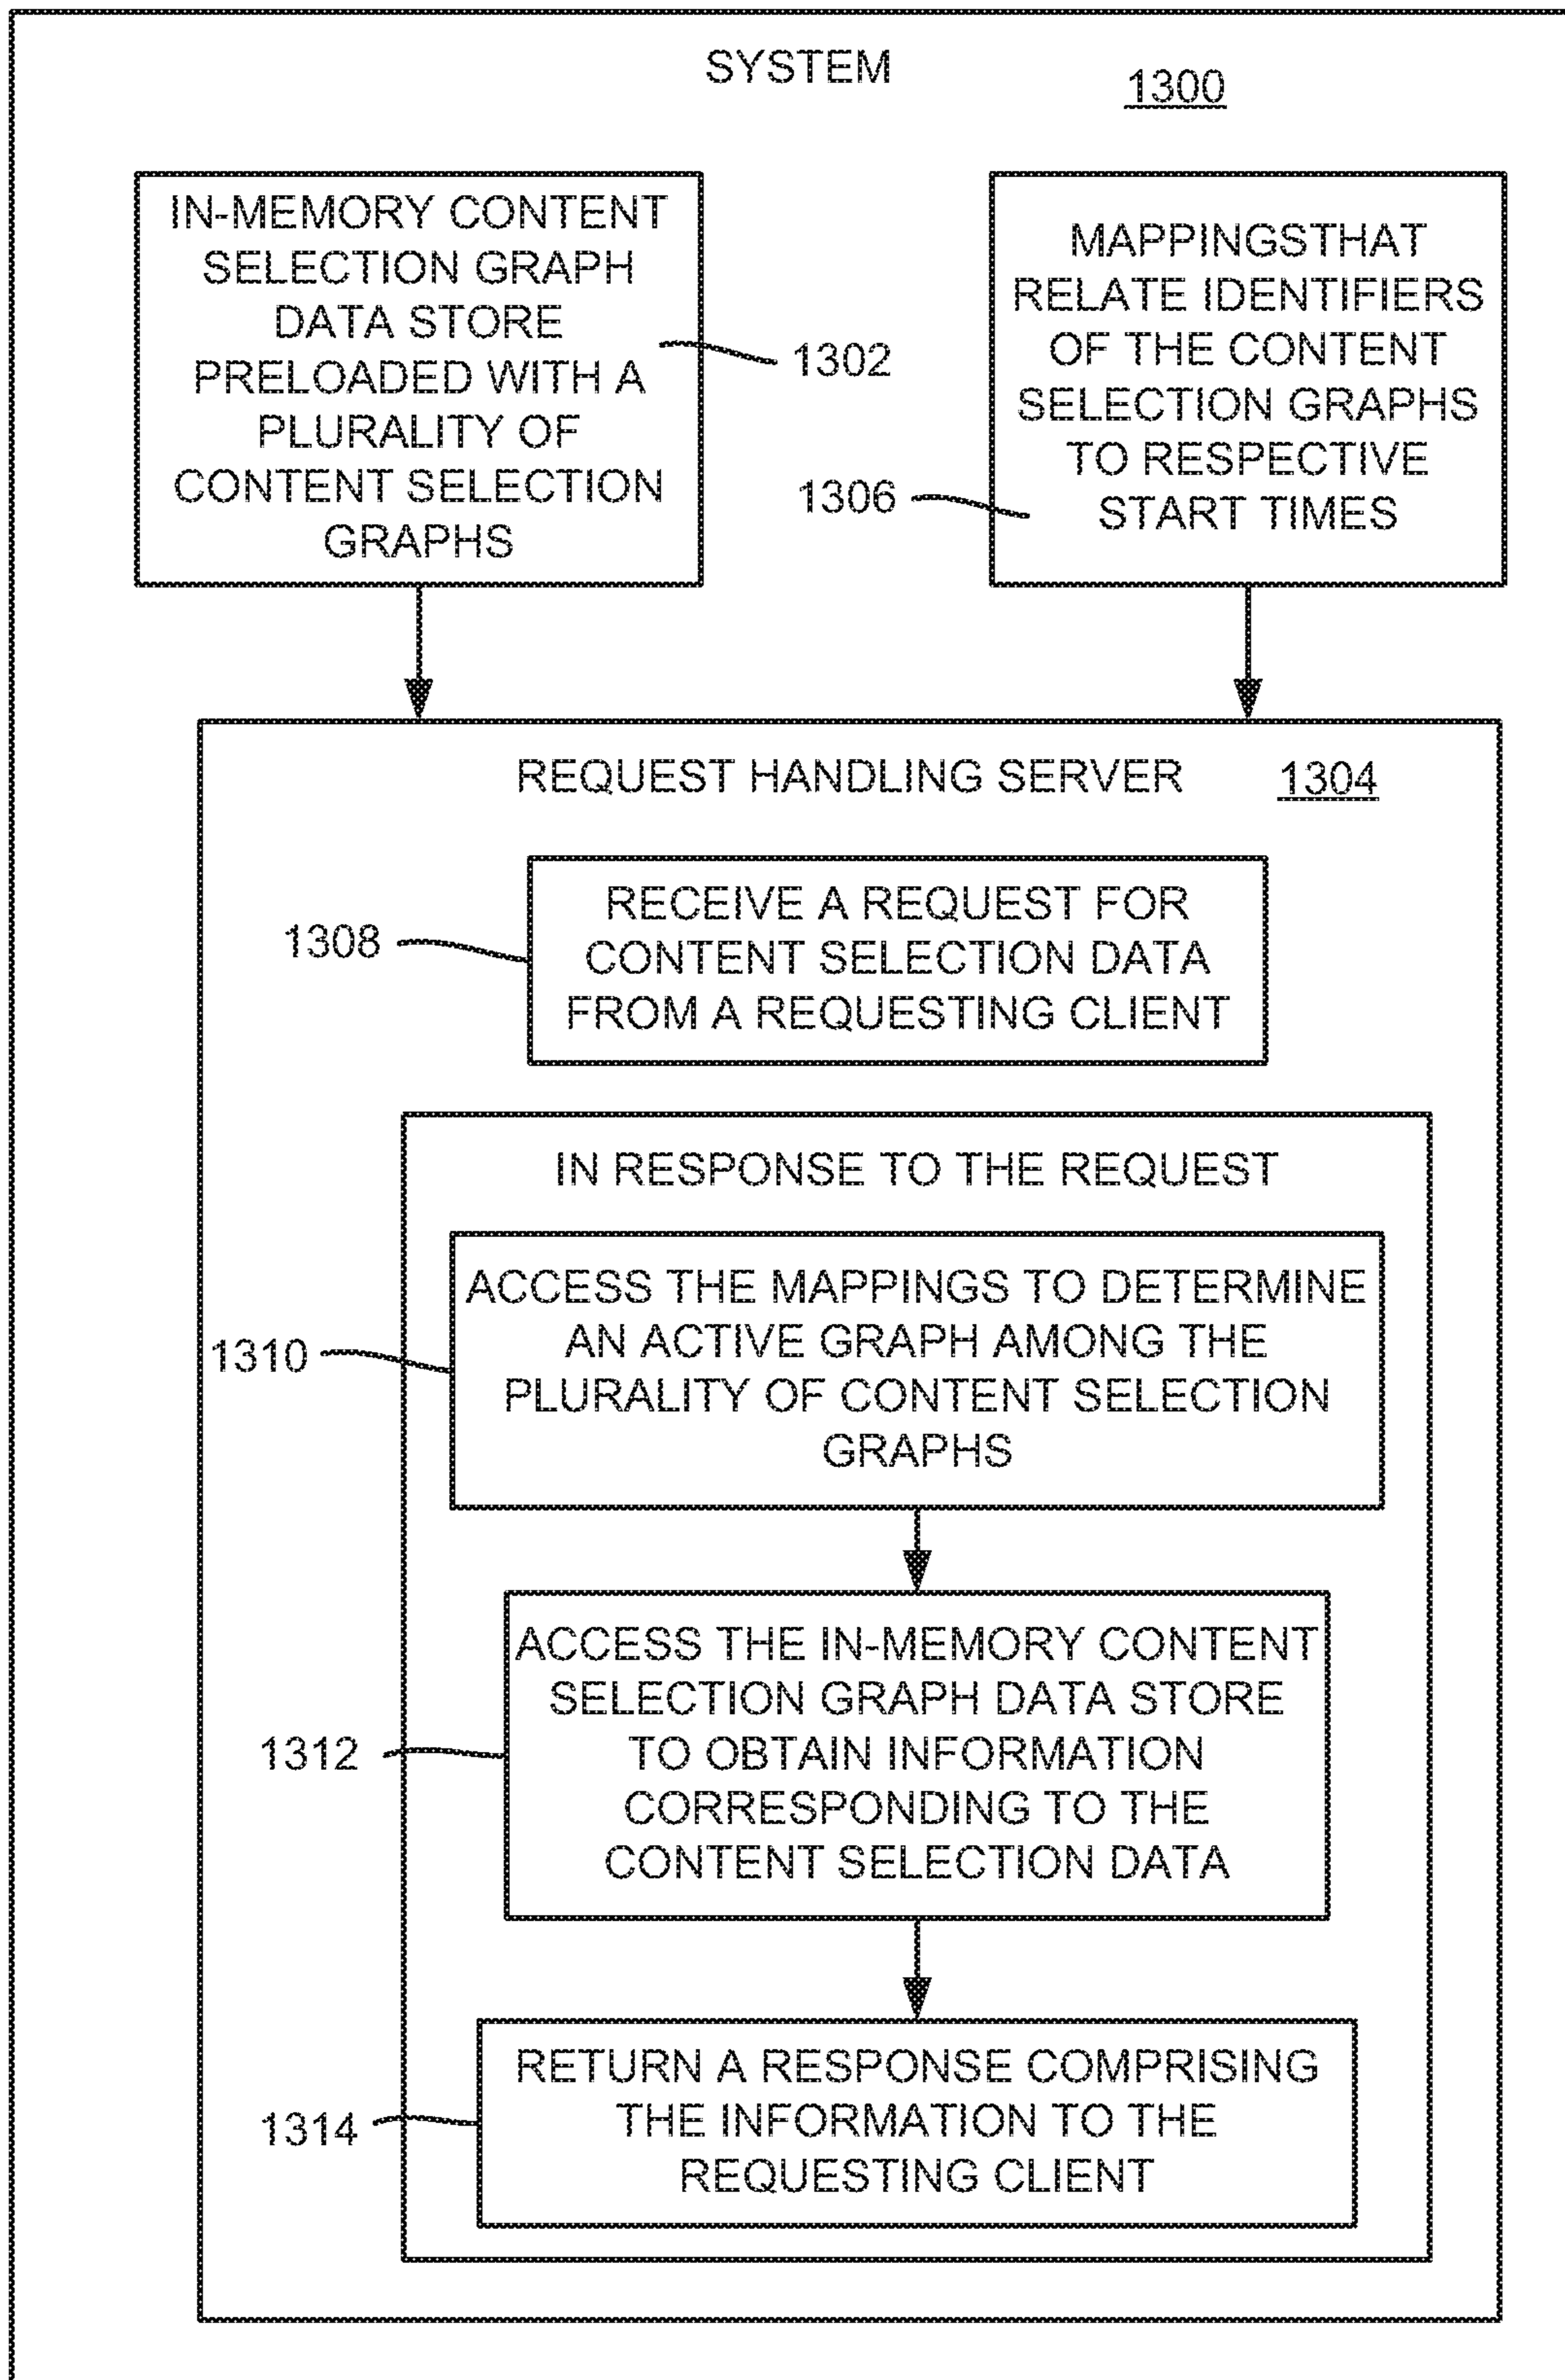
SYSTEM

1300

IN-MEMORY CONTENT SELECTION GRAPH DATA STORE PRELOADED WITH A PLURALITY OF CONTENT SELECTION GRAPHS

1302

MAPPINGSTHAT RELATE IDENTIFIERS OF THE CONTENT SELECTION GRAPHS TO RESPECTIVE START TIMES

1306

REQUEST HANDLING SERVER

1304

1308

RECEIVE A REQUEST FOR CONTENT SELECTION DATA FROM A REQUESTING CLIENT

IN RESPONSE TO THE REQUEST

1310

ACCESS THE MAPPINGS TO DETERMINE AN ACTIVE GRAPH AMONG THE PLURALITY OF CONTENT SELECTION GRAPHS

1312

ACCESS THE IN-MEMORY CONTENT SELECTION GRAPH DATA STORE TO OBTAIN INFORMATION CORRESPONDING TO THE CONTENT SELECTION DATA

1314

RETURN A RESPONSE COMPRISING THE INFORMATION TO THE REQUESTING CLIENT